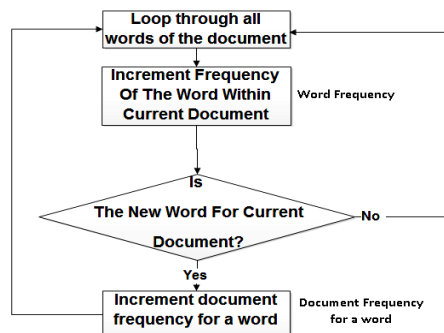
Loop through all words of the document

Increment Frequency Of The Word Within Current Document

Word Frequency

Is The New Word For Current Document?

No

Yes

Increment document frequency for a word

Document Frequency for a word